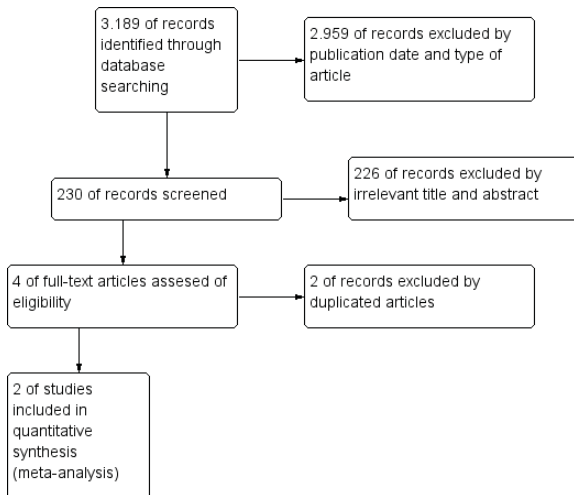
3.189 of records identified through database searching

2.959 of records excluded by publication date and type of article

230 of records screened

226 of records excluded by irrelevant title and abstract

4 of full-text articles assesed of eligibility

2 of records excluded by duplicated articles

2 of studies included in quantitative synthesis (meta-analysis)